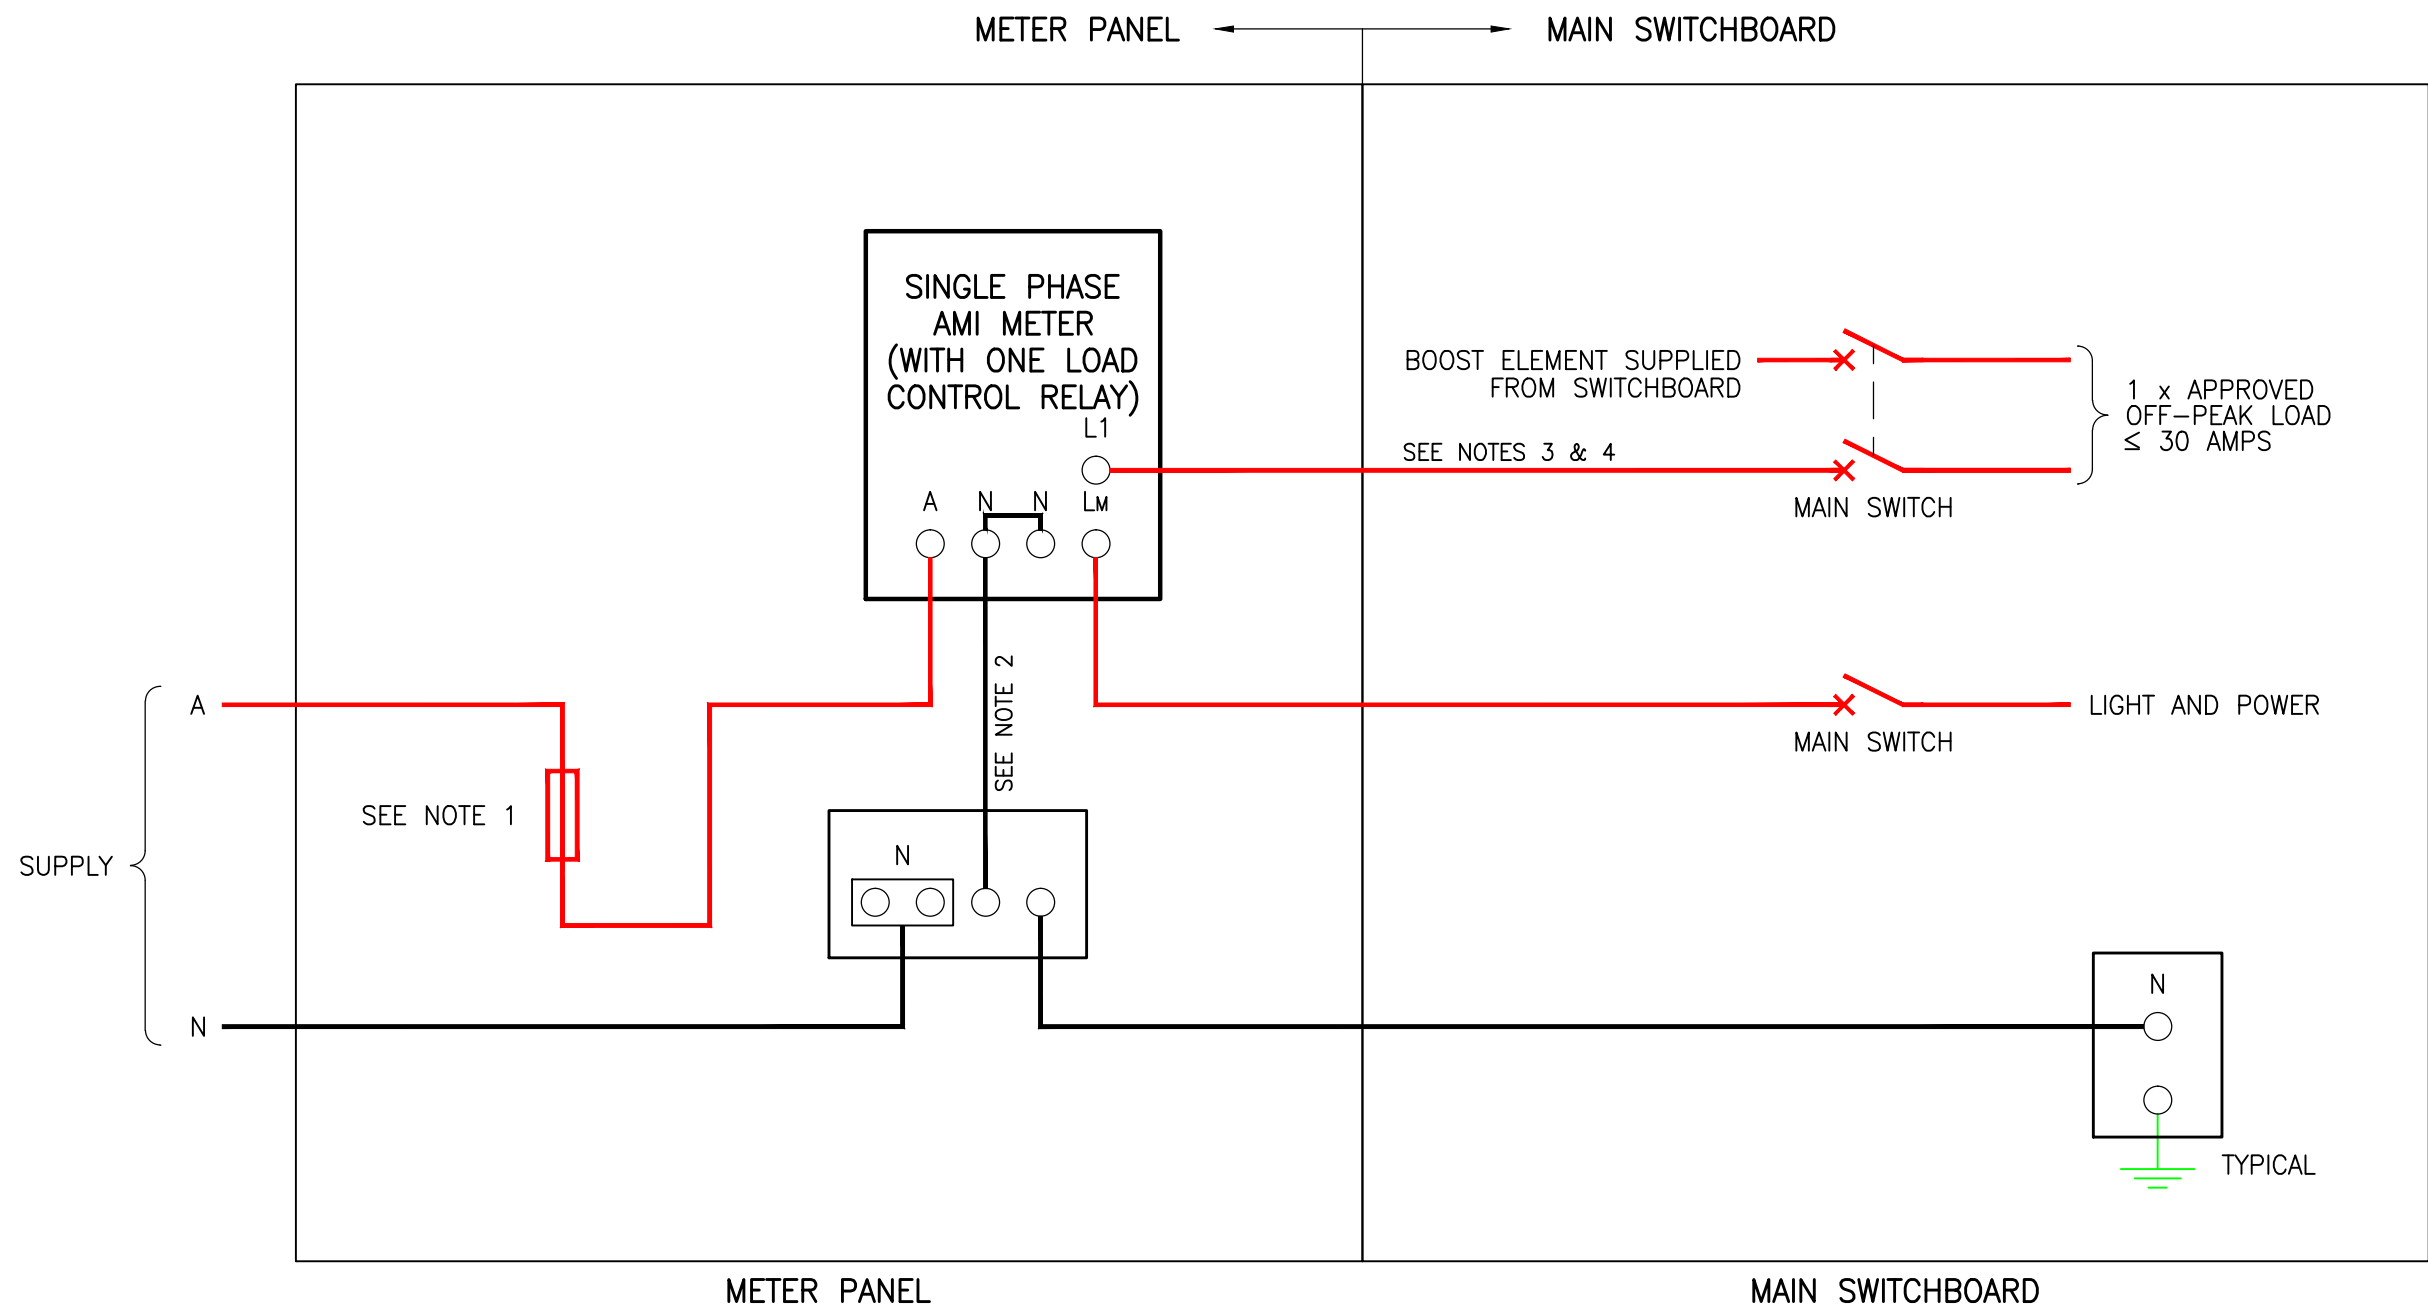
METER PANEL MAIN SWITCHBOARD

SINGLE PHASE AMI METER (WITH ONE LOAD CONTROL RELAY)

L1

A N N LM

BOOST ELEMENT SUPPLIED FROM SWITCHBOARD

SEE NOTES 3 & 4

MAIN SWITCH

1 x APPROVED OFF–PEAK LOAD $\leq$ 30 AMPS

A

SUPPLY

N

SEE NOTE 1

SEE NOTE 2

N

MAIN SWITCH

LIGHT AND POWER

N

TYPICAL

METER PANEL

MAIN SWITCHBOARD